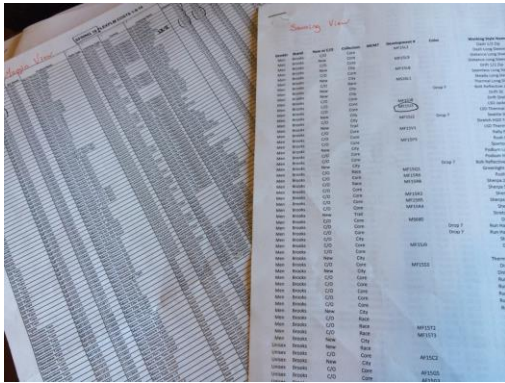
Sample View

Showing View

| Gender | Brand | New or C/O | Collection | MSDS# | Development # | Color | Working Style Name |
|---|---|---|---|---|---|---|---|
| Men | Brooks | C/O | Core | | MF1012 | | |
| Men | Brooks | New | Core | | | | |
| Men | Brooks | New | City | | MF1019 | | |
| Men | Brooks | C/O | City | | | | |
| Men | Brooks | New | City | | MF1014 | | |
| Men | Brooks | C/O | Core | | MF0811 | | |
| Men | Brooks | New | Core | | | | |
| Men | Brooks | C/O | Core | | | Drop 7 | |
| Men | Brooks | C/O | Core | | | | |
| Men | Brooks | C/O | Core | | MF1018 | | |
| Men | Brooks | C/O | Core | | MF1017 | | |
| Men | Brooks | C/O | Core | | MF1511 | Drop 7 | |
| Men | Brooks | New | Core | | | | |
| Men | Brooks | New | Core | | MF1515 | | |
| Men | Brooks | C/O | Core | | | | |
| Men | Brooks | New | Core | | MF1573 | | |
| Men | Brooks | C/O | Core | | | | |
| Men | Brooks | New | Core | | | | |
| Men | Brooks | C/O | Core | | | Drop 7 | |
| Men | Brooks | C/O | City | | MF1501 | | |
| Men | Brooks | C/O | Race | | MF1494 | | |
| Men | Brooks | C/O | Core | | MF1496 | | |
| Men | Brooks | New | Core | | | | |
| Men | Brooks | C/O | Core | | MF1042 | | |
| Men | Brooks | C/O | Core | | MF1095 | | |
| Men | Brooks | C/O | Core | | MF1466 | | |
| Men | Brooks | C/O | Core | | | | |
| Men | Brooks | New | Trail | | MF680 | | |
| Men | Brooks | C/O | Core | | | Drop 7 | |
| Men | Brooks | C/O | Core | | | Drop 7 | |
| Men | Brooks | C/O | City | | | | |
| Men | Brooks | C/O | City | | MF1520 | | |
| Men | Brooks | C/O | Core | | | | |
| Men | Brooks | New | City | | | | |
| Men | Brooks | C/O | City | | MF1513 | | |
| Men | Brooks | New | City | | | | |
| Men | Brooks | C/O | Core | | | | |
| Men | Brooks | C/O | Core | | | | |
| Men | Brooks | C/O | Core | | | | |
| Men | Brooks | C/O | Core | | | | |
| Men | Brooks | New | City | | | | |
| Men | Brooks | C/O | Race | | MF1572 | | |
| Men | Brooks | C/O | Race | | MF1573 | | |
| Unisex | Brooks | New | City | | | | |
| Unisex | Brooks | C/O | Core | | | | |
| Unisex | Brooks | New | Core | | MF15C2 | | |
| Unisex | Brooks | C/O | Core | | | | |
| Unisex | Brooks | C/O | Core | | MF15G5 | | |